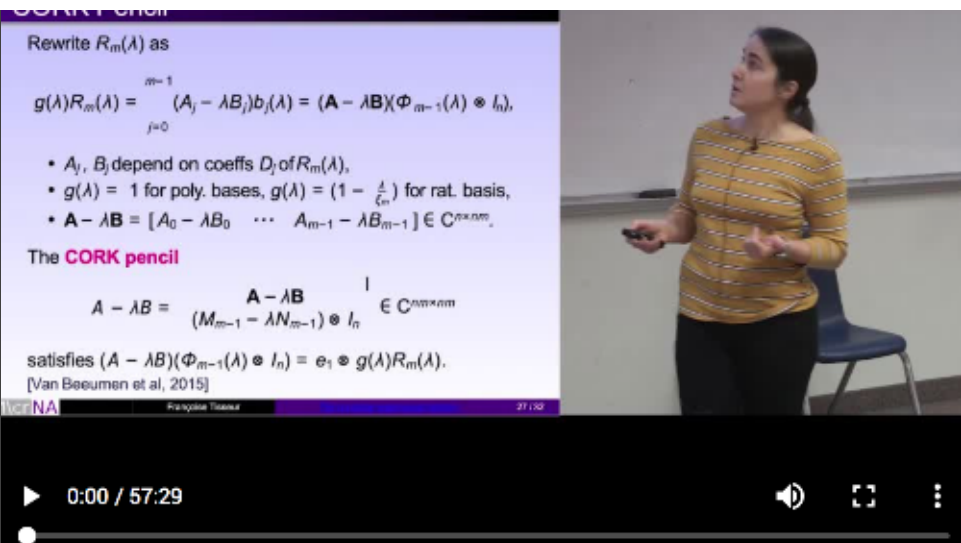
CORK Pencil

Rewrite $R_m(\lambda)$ as

$g(\lambda)R_m(\lambda) = \sum_{j=0}^{m-1}(A_j - \lambda B_j)b_j(\lambda) = (\mathbf{A} - \lambda\mathbf{B})(\Phi_{m-1}(\lambda) \otimes I_n),$

• $A_j$, $B_j$ depend on coeffs $D_j$ of $R_m(\lambda)$,
• $g(\lambda) = 1$ for poly. bases, $g(\lambda) = (1 - \frac{\lambda}{\xi_m})$ for rat. basis,
• $\mathbf{A} - \lambda\mathbf{B} = [A_0 - \lambda B_0 \quad \cdots \quad A_{m-1} - \lambda B_{m-1}] \in \mathbb{C}^{n \times nm}$.

The CORK pencil

$A - \lambda B = \begin{bmatrix} \mathbf{A} - \lambda\mathbf{B} \\ (M_{m-1} - \lambda N_{m-1}) \otimes I_n \end{bmatrix} \in \mathbb{C}^{nm \times nm}$

satisfies $(A - \lambda B)(\Phi_{m-1}(\lambda) \otimes I_n) = e_1 \otimes g(\lambda)R_m(\lambda)$.
[Van Beeumen et al, 2015]

NA Françoise Tisseur 27 / 32

0:00 / 57:29